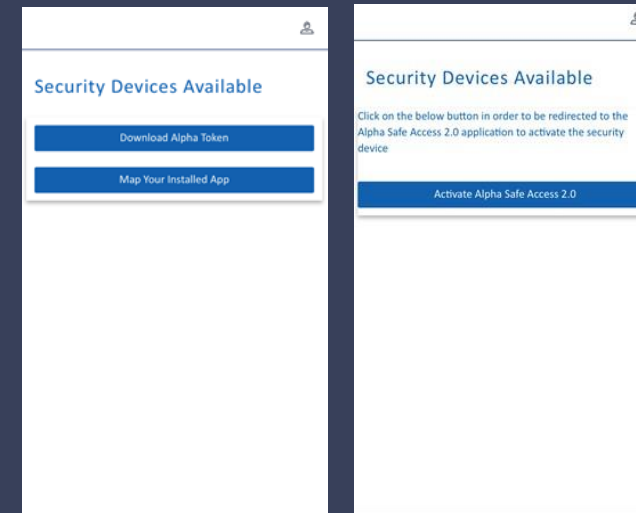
Security Devices Available

Download Alpha Token

Map Your Installed App

Security Devices Available

Click on the below button in order to be redirected to the Alpha Safe Access 2.0 application to activate the security device

Activate Alpha Safe Access 2.0